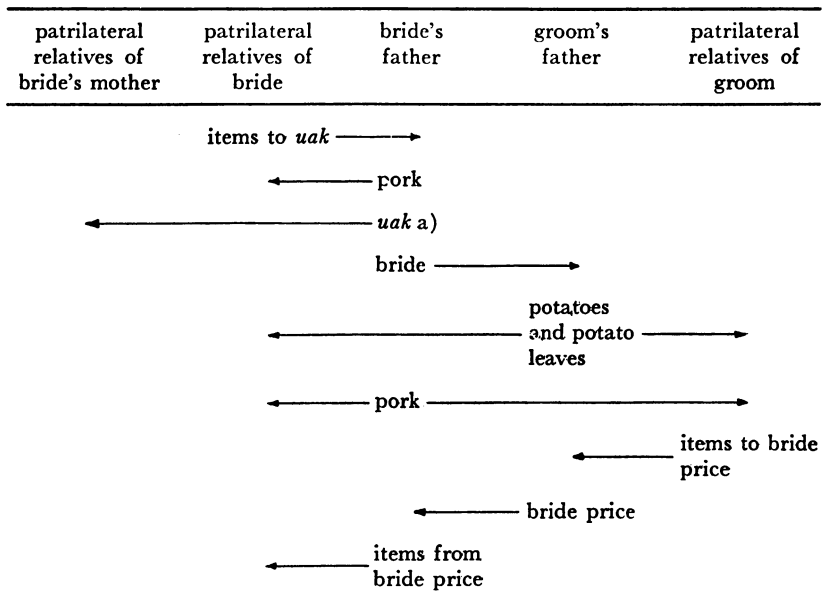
| patrilateral relatives of bride's mother | patrilateral relatives of bride | bride's father | groom's father | patrilateral relatives of groom |
|---|---|---|---|---|

items to *uak*

pork

*uak* a)

bride

potatoes and potato leaves

pork

items to bride price

bride price

items from bride price